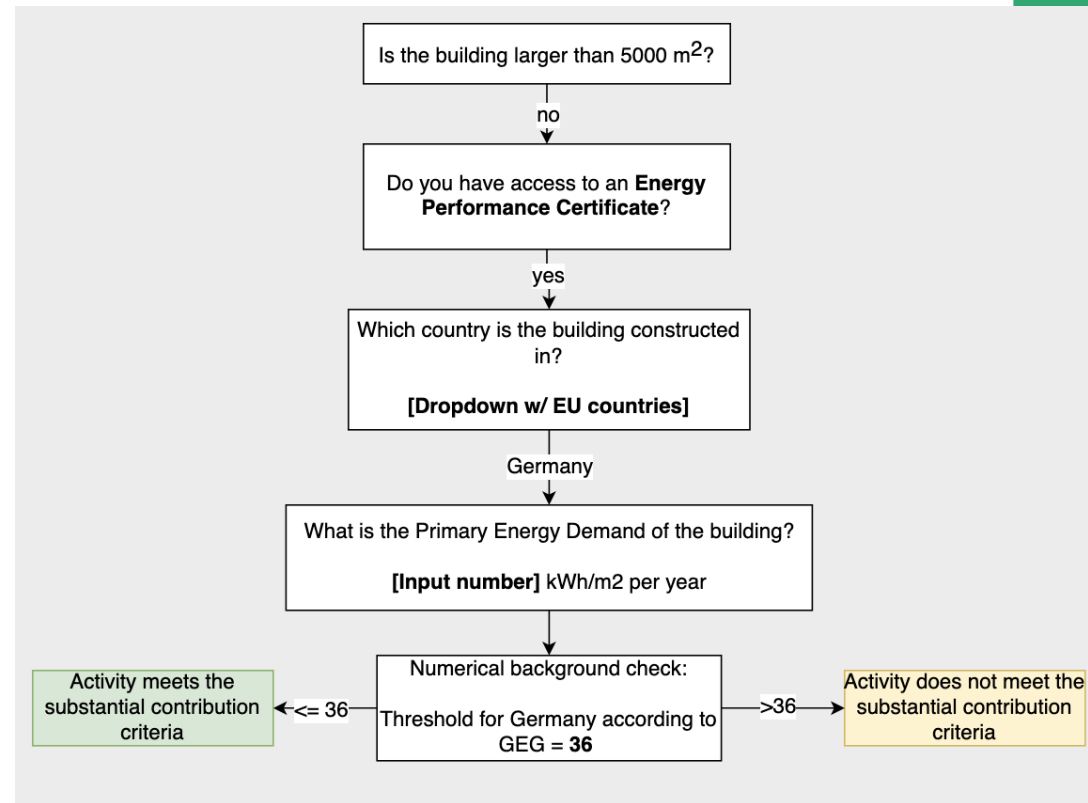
Is the building larger than 5000 $m^2$?

no

Do you have access to an **Energy Performance Certificate**?

yes

Which country is the building constructed in?

**[Dropdown w/ EU countries]**

Germany

What is the Primary Energy Demand of the building?

**[Input number]** kWh/m2 per year

Numerical background check:

Threshold for Germany according to GEG = **36**

<= 36

Activity meets the substantial contribution criteria

>36

Activity does not meet the substantial contribution criteria